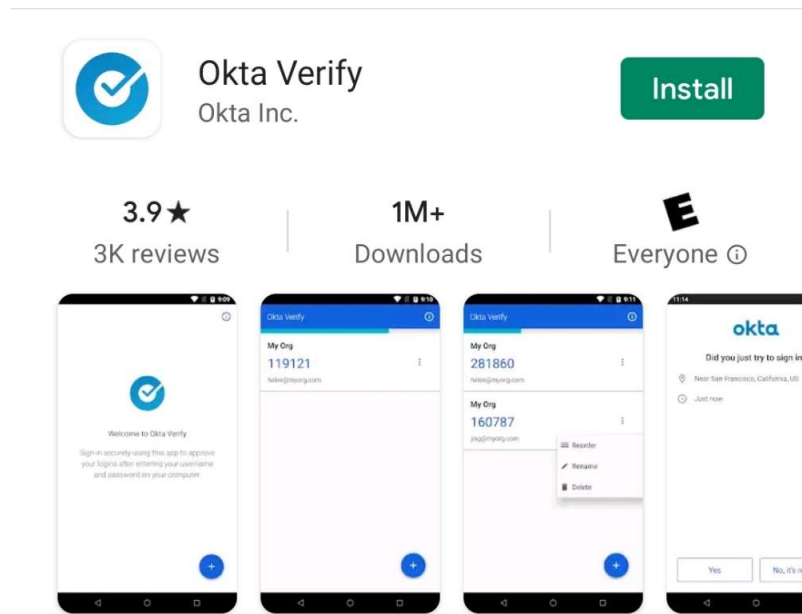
Okta Verify
Okta Inc.

Install

3.9★
3K reviews

1M+
Downloads

E
Everyone ⓘ

9:09

Welcome to Okta Verify

Sign in securely using this app to approve your logins after entering your username and password on your computer.

9:10
Okta Verify
My Org
119121
hello@myorg.com

9:11
Okta Verify
My Org
281860
hello@myorg.com
My Org
160787
joe@myorg.com
Reorder
Rename
Delete

11:14
okta
Did you just try to sign in
Near San Francisco, California, US
Just now
Yes
No, it's n